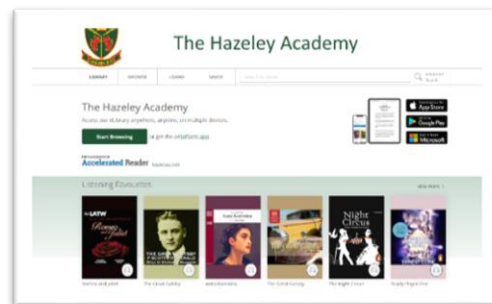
The Hazeley Academy

LIBRARY BROWSE LOANS SAVED Search for books

The Hazeley Academy

Access our digital library anywhere, anytime, on multiple devices.

Start Browsing or get the ePlatform app

App Store

Google Play

Microsoft

Accelerated Reader

Listening Favourites

SEE MORE

Romeo and Juliet

The Great Gatsby

Night Circus

Ready Player One